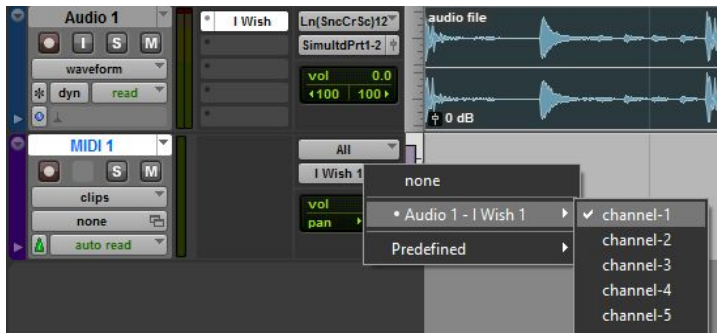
Audio 1
I
S
M
waveform
dyn
read
I Wish
Ln(SncCrSc)12
SimultdPrt1-2
vol 0.0
‹100 100›
audio file
0 dB
MIDI 1
S
M
clips
none
auto read
All
I Wish 1
vol
pan
none
• Audio 1 - I Wish 1
Predefined
✓ channel-1
channel-2
channel-3
channel-4
channel-5